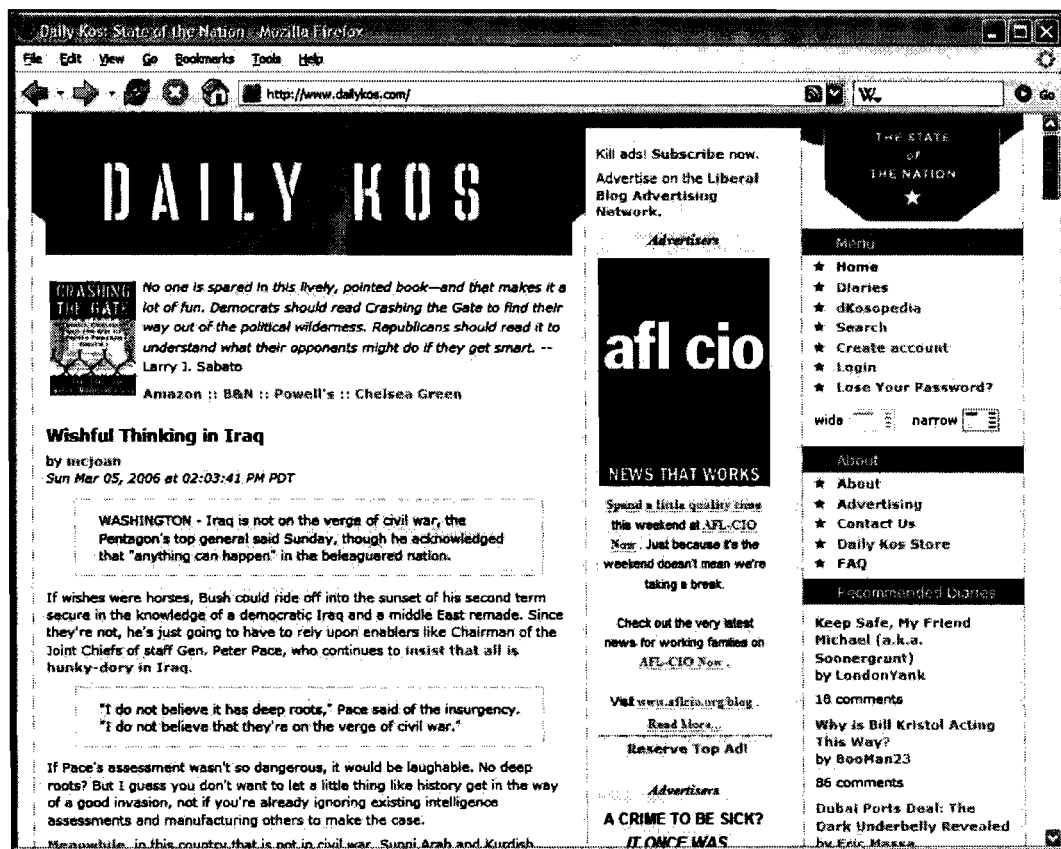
Daily Kos: State of the Nation - Mozilla Firefox

File Edit View Go Bookmarks Tools Help

http://www.dailykos.com/

W

Go

DAILY KOS

CRASHING THE GATE

No one is spared in this lively, pointed book—and that makes it a lot of fun. Democrats should read Crashing the Gate to find their way out of the political wilderness. Republicans should read it to understand what their opponents might do if they get smart. -- Larry J. Sabato

Amazon :: B&N :: Powell's :: Chelsea Green

Wishful Thinking in Iraq

by mcjoan
Sun Mar 05, 2006 at 02:03:41 PM PDT

WASHINGTON - Iraq is not on the verge of civil war, the Pentagon's top general said Sunday, though he acknowledged that "anything can happen" in the beleaguered nation.

If wishes were horses, Bush could ride off into the sunset of his second term secure in the knowledge of a democratic Iraq and a middle East remade. Since they're not, he's just going to have to rely upon enablers like Chairman of the Joint Chiefs of staff Gen. Peter Pace, who continues to insist that all is hunky-dory in Iraq.

"I do not believe it has deep roots," Pace said of the insurgency. "I do not believe that they're on the verge of civil war."

If Pace's assessment wasn't so dangerous, it would be laughable. No deep roots? But I guess you don't want to let a little thing like history get in the way of a good invasion, not if you're already ignoring existing intelligence assessments and manufacturing others to make the case.

Meanwhile, in this country that is not in civil war, Sunni Arab and Kurdish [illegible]

Kill ads! Subscribe now.

Advertise on the Liberal Blog Advertising Network.

Advertisers

afl cio

NEWS THAT WORKS

Spend a little quality time this weekend at AFL-CIO Now. Just because it's the weekend doesn't mean we're taking a break.

Check out the very latest news for working families on AFL-CIO Now.

Visit www.aflcio.org/blog.

Read More...

Reserve Top Ad!

Advertisers

A CRIME TO BE SICK?

IT ONCE WAS

THE STATE of THE NATION

Menu

Home
Diaries
dKosopedia
Search
Create account
Login
Lose Your Password?

wide narrow

About

About
Advertising
Contact Us
Daily Kos Store
FAQ

Recommended Diaries

Keep Safe, My Friend Michael (a.k.a. Soonergrunt)
by LondonYank
18 comments

Why is Bill Kristol Acting This Way?
by BooMan23
86 comments

Dubai Ports Deal: The Dark Underbelly Revealed
by Eric Massa